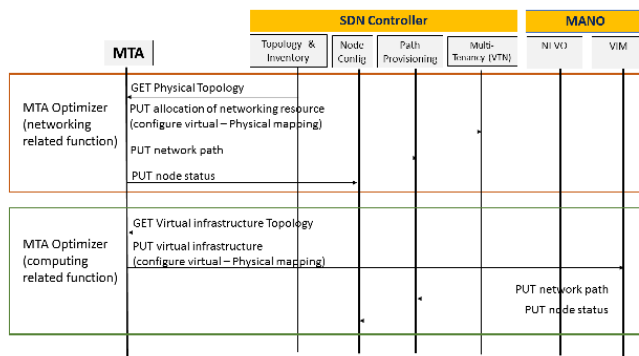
SDN Controller

MANO

MTA

Topology & Inventory

Node Config

Path Provisioning

Multi-Tenancy (VTN)

NFVO

VIM

MTA Optimizer (networking related function)

GET Physical Topology

PUT allocation of networking resource (configure virtual – Physical mapping)

PUT network path

PUT node status

MTA Optimizer (computing related function)

GET Virtual infrastructure Topology

PUT virtual infrastructure (configure virtual – Physical mapping)

PUT network path

PUT node status